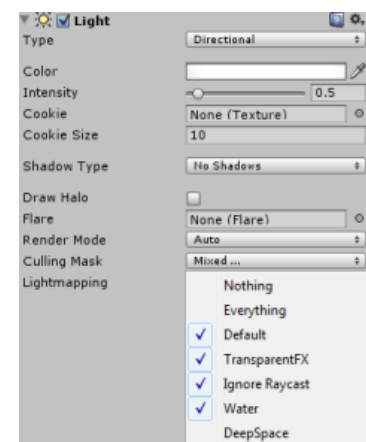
Light

Type Directional

Color
Intensity 0.5
Cookie None (Texture)
Cookie Size 10

Shadow Type No Shadows

Draw Halo
Flare None (Flare)
Render Mode Auto
Culling Mask Mixed ...
Lightmapping

Nothing
Everything
✓ Default
✓ TransparentFX
✓ Ignore Raycast
✓ Water
DeepSpace